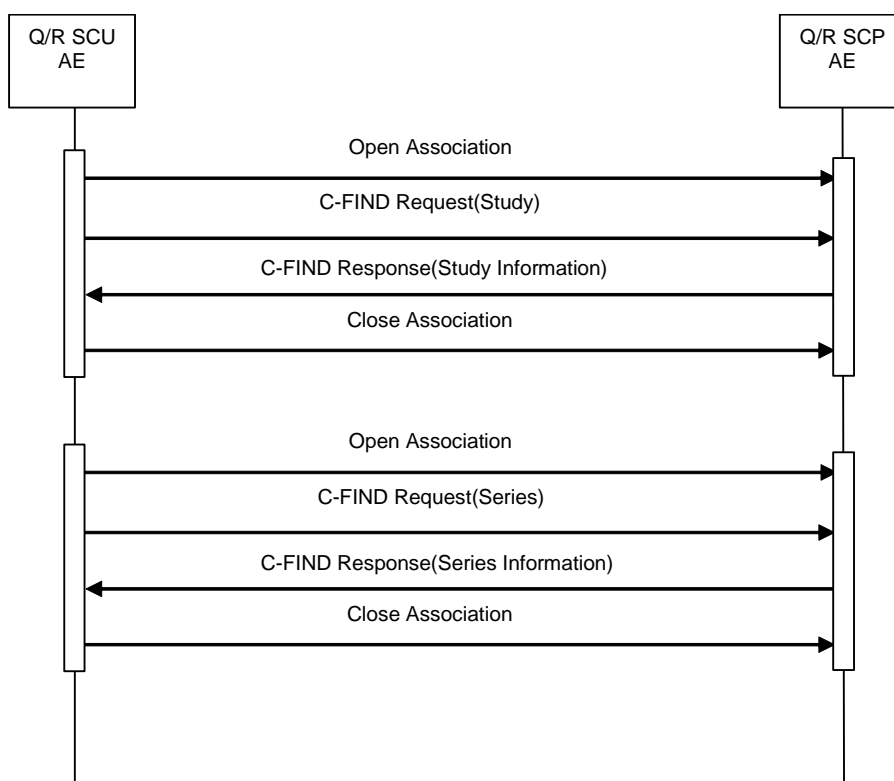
Q/R SCU
AE

Q/R SCP
AE

Open Association

C-FIND Request(Study)

C-FIND Response(Study Information)

Close Association

Open Association

C-FIND Request(Series)

C-FIND Response(Series Information)

Close Association